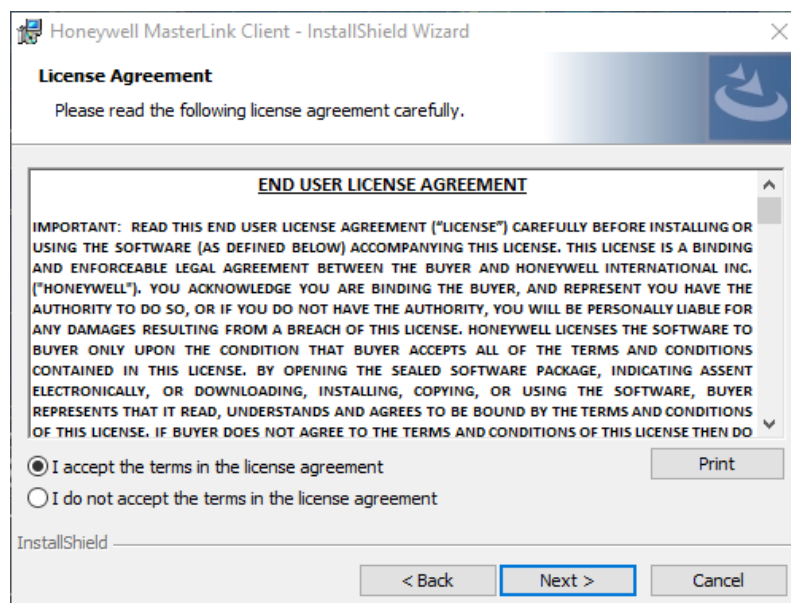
Honeywell MasterLink Client - InstallShield Wizard

License Agreement

Please read the following license agreement carefully.

END USER LICENSE AGREEMENT

IMPORTANT: READ THIS END USER LICENSE AGREEMENT ("LICENSE") CAREFULLY BEFORE INSTALLING OR USING THE SOFTWARE (AS DEFINED BELOW) ACCOMPANYING THIS LICENSE. THIS LICENSE IS A BINDING AND ENFORCEABLE LEGAL AGREEMENT BETWEEN THE BUYER AND HONEYWELL INTERNATIONAL INC. ("HONEYWELL"). YOU ACKNOWLEDGE YOU ARE BINDING THE BUYER, AND REPRESENT YOU HAVE THE AUTHORITY TO DO SO, OR IF YOU DO NOT HAVE THE AUTHORITY, YOU WILL BE PERSONALLY LIABLE FOR ANY DAMAGES RESULTING FROM A BREACH OF THIS LICENSE. HONEYWELL LICENSES THE SOFTWARE TO BUYER ONLY UPON THE CONDITION THAT BUYER ACCEPTS ALL OF THE TERMS AND CONDITIONS CONTAINED IN THIS LICENSE. BY OPENING THE SEALED SOFTWARE PACKAGE, INDICATING ASSENT ELECTRONICALLY, OR DOWNLOADING, INSTALLING, COPYING, OR USING THE SOFTWARE, BUYER REPRESENTS THAT IT READ, UNDERSTANDS AND AGREES TO BE BOUND BY THE TERMS AND CONDITIONS OF THIS LICENSE. IF BUYER DOES NOT AGREE TO THE TERMS AND CONDITIONS OF THIS LICENSE THEN DO

I accept the terms in the license agreement

I do not accept the terms in the license agreement

Print

InstallShield

< Back

Next >

Cancel